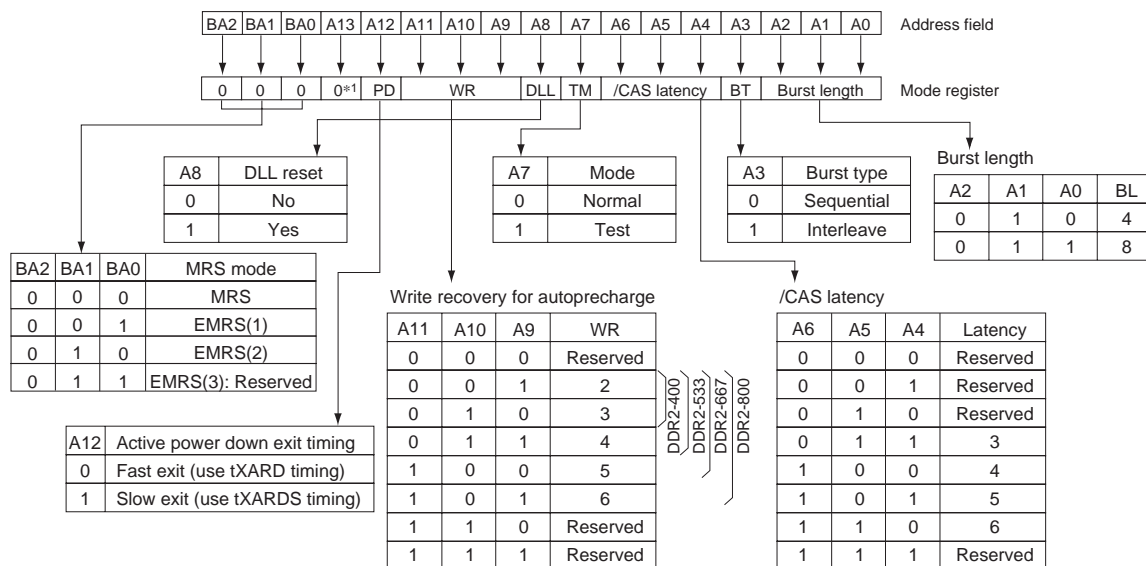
| BA2 | BA1 | BA0 | A13 | A12 | A11 | A10 | A9 | A8 | A7 | A6 | A5 | A4 | A3 | A2 | A1 | A0 |
|---|---|---|---|---|---|---|---|---|---|---|---|---|---|---|---|---|

Address field

| 0 | 0 | 0 | 0*1 | PD | WR | DLL | TM | /CAS latency | BT | Burst length |
|---|---|---|---|---|---|---|---|---|---|---|

Mode register

| A8 | DLL reset |
|---|---|
| 0 | No |
| 1 | Yes |

| A7 | Mode |
|---|---|
| 0 | Normal |
| 1 | Test |

| A3 | Burst type |
|---|---|
| 0 | Sequential |
| 1 | Interleave |

Burst length

| A2 | A1 | A0 | BL |
|---|---|---|---|
| 0 | 1 | 0 | 4 |
| 0 | 1 | 1 | 8 |

| BA2 | BA1 | BA0 | MRS mode |
|---|---|---|---|
| 0 | 0 | 0 | MRS |
| 0 | 0 | 1 | EMRS(1) |
| 0 | 1 | 0 | EMRS(2) |
| 0 | 1 | 1 | EMRS(3): Reserved |

Write recovery for autoprecharge

| A11 | A10 | A9 | WR |
|---|---|---|---|
| 0 | 0 | 0 | Reserved |
| 0 | 0 | 1 | 2 |
| 0 | 1 | 0 | 3 |
| 0 | 1 | 1 | 4 |
| 1 | 0 | 0 | 5 |
| 1 | 0 | 1 | 6 |
| 1 | 1 | 0 | Reserved |
| 1 | 1 | 1 | Reserved |

DDR2-400
DDR2-533
DDR2-667
DDR2-800

/CAS latency

| A6 | A5 | A4 | Latency |
|---|---|---|---|
| 0 | 0 | 0 | Reserved |
| 0 | 0 | 1 | Reserved |
| 0 | 1 | 0 | Reserved |
| 0 | 1 | 1 | 3 |
| 1 | 0 | 0 | 4 |
| 1 | 0 | 1 | 5 |
| 1 | 1 | 0 | 6 |
| 1 | 1 | 1 | Reserved |

| A12 | Active power down exit timing |
|---|---|
| 0 | Fast exit (use tXARD timing) |
| 1 | Slow exit (use tXARDS timing) |